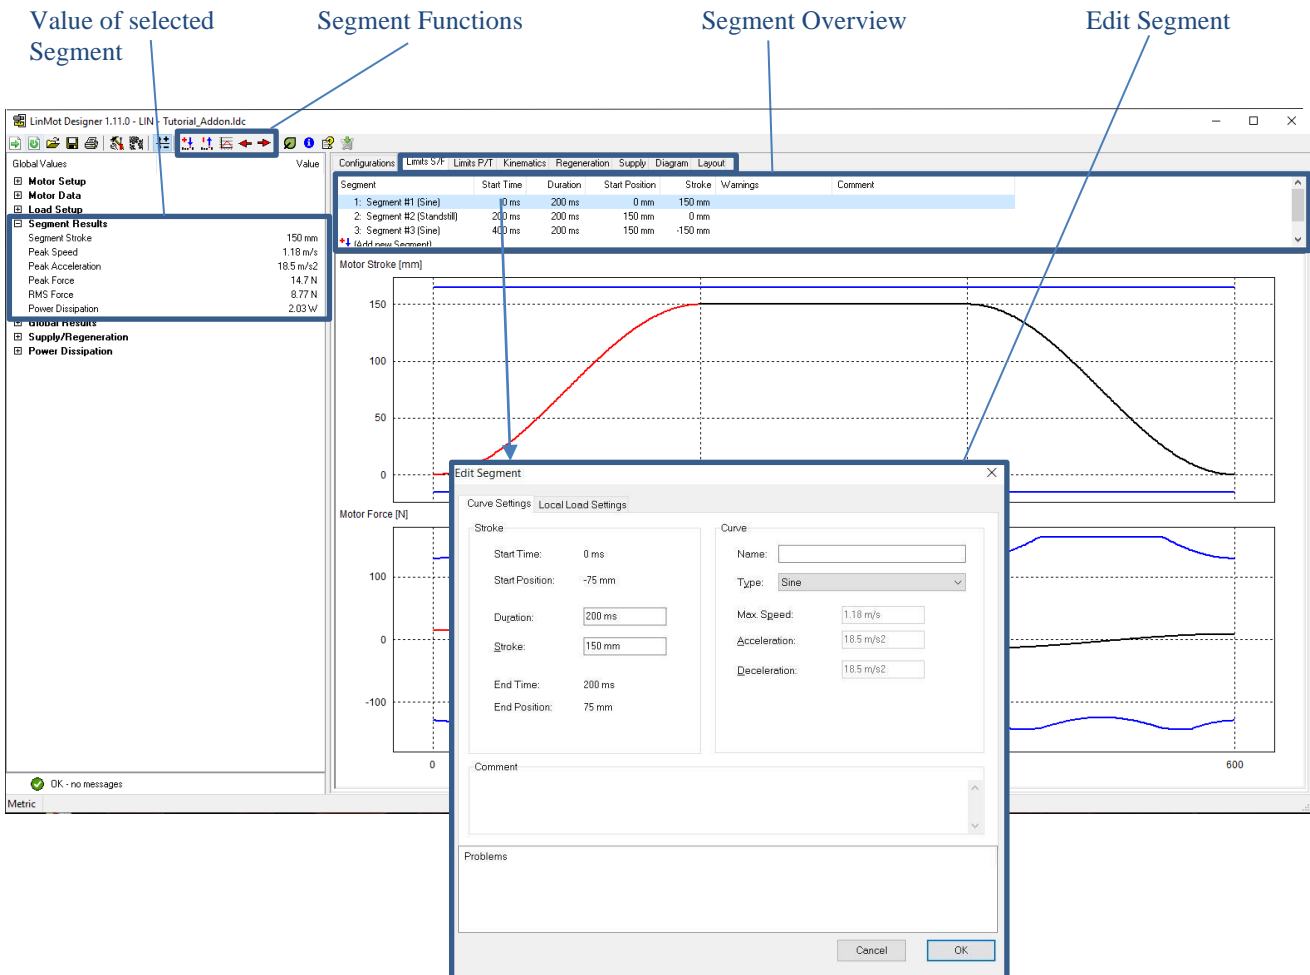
Value of selected Segment

Segment Functions

Segment Overview

Edit Segment

LinMot Designer 1.11.0 - LIN - Tutorial_Addon.ldc

Global Values | Value

Motor Setup
Motor Data
Load Setup
Segment Results

| | |
|---|---|
| Segment Stroke | 150 mm |
| Peak Speed | 1.18 m/s |
| Peak Acceleration | 18.5 m/s2 |
| Peak Force | 14.7 N |
| RMS Force | 8.77 N |
| Power Dissipation | 2.03 W |

Global Results
Supply/Regeneration
Power Dissipation

OK - no messages

Metric

Configurations | Limits S/F | Limits P/T | Kinematics | Regeneration | Supply | Diagram | Layout

| Segment | Start Time | Duration | Start Position | Stroke | Warnings | Comment |
|---|---|---|---|---|---|---|
| 1: Segment #1 (Sine) | 0 ms | 200 ms | 0 mm | 150 mm | | |
| 2: Segment #2 (Standstill) | 200 ms | 200 ms | 150 mm | 0 mm | | |
| 3: Segment #3 (Sine) | 400 ms | 200 ms | 150 mm | -150 mm | | |
| (Add new Segment) | | | | | | |

Motor Stroke [mm]

150
100
50
0

Motor Force [N]

100
0
-100

0
600

Edit Segment

Curve Settings | Local Load Settings

Stroke

Start Time: 0 ms
Start Position: -75 mm
Duration: 200 ms
Stroke: 150 mm
End Time: 200 ms
End Position: 75 mm

Curve

Name:
Type: Sine
Max. Speed: 1.18 m/s
Acceleration: 18.5 m/s2
Deceleration: 18.5 m/s2

Comment

Problems

Cancel
OK